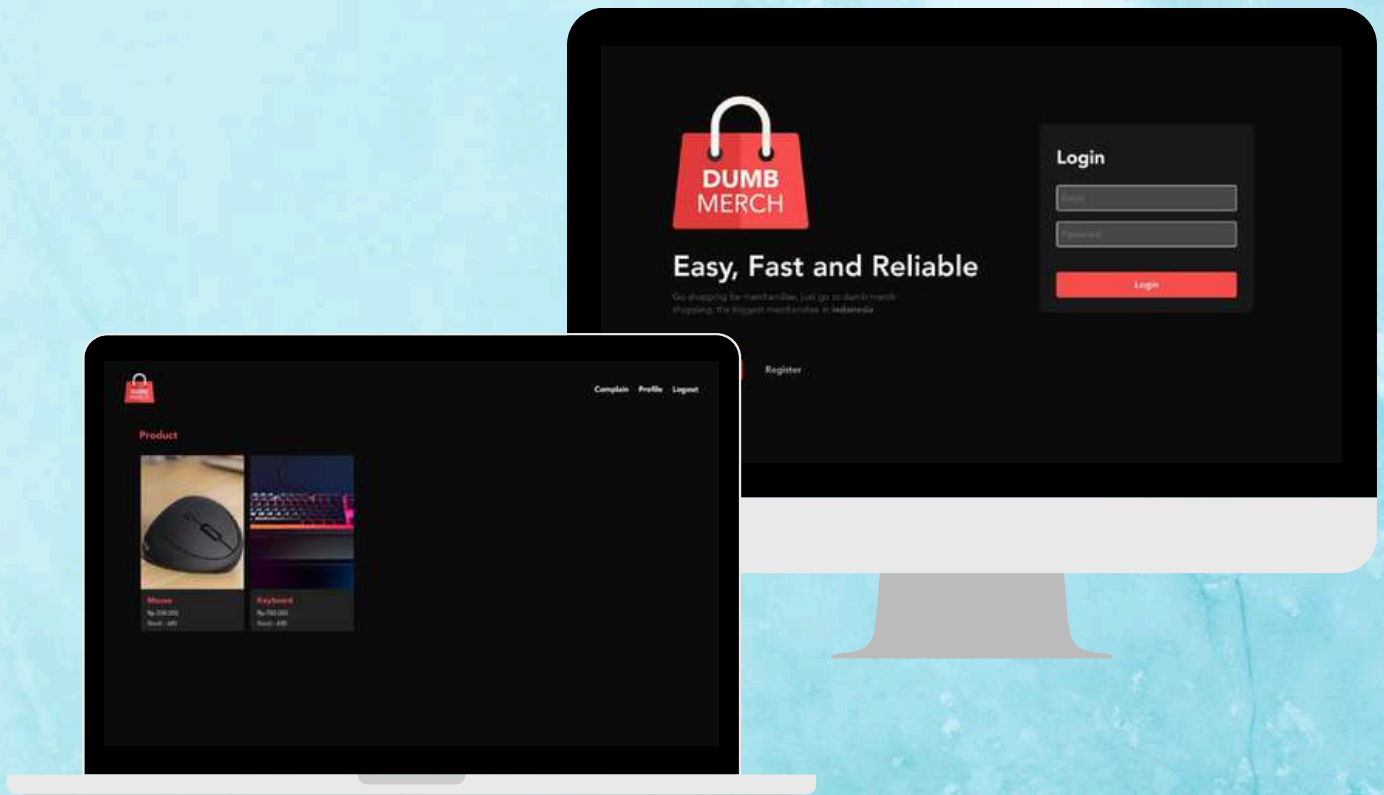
DUMB MERCH

Easy, Fast and Reliable

Go shopping for merchandise, just go to dumb merch shopping. the biggest merchandise in Indonesia

Register

Login

Email

Password

Login

Complain Profile Logout

Product

Mouse
Rp.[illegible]
Stock : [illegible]

Keyboard
Rp.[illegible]
Stock : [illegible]